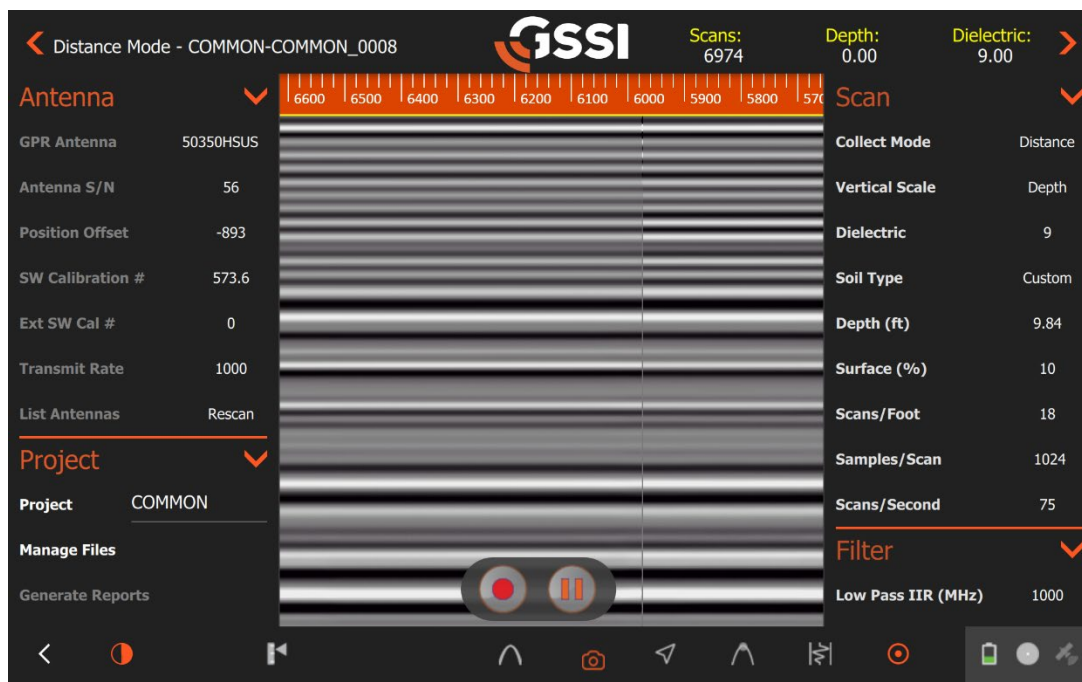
Distance Mode - COMMON-COMMON_0008

GSSI

Scans: 6974

Depth: 0.00

Dielectric: 9.00

6600 6500 6400 6300 6200 6100 6000 5900 5800 57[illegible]

Antenna

| | |
|---|---|
| GPR Antenna | 50350HSUS |
| Antenna S/N | 56 |
| Position Offset | -893 |
| SW Calibration # | 573.6 |
| Ext SW Cal # | 0 |
| Transmit Rate | 1000 |
| List Antennas | Rescan |

Project

Project COMMON

Manage Files

Generate Reports

Scan

| | |
|---|---|
| Collect Mode | Distance |
| Vertical Scale | Depth |
| Dielectric | 9 |
| Soil Type | Custom |
| Depth (ft) | 9.84 |
| Surface (%) | 10 |
| Scans/Foot | 18 |
| Samples/Scan | 1024 |
| Scans/Second | 75 |

Filter

Low Pass IIR (MHz) 1000